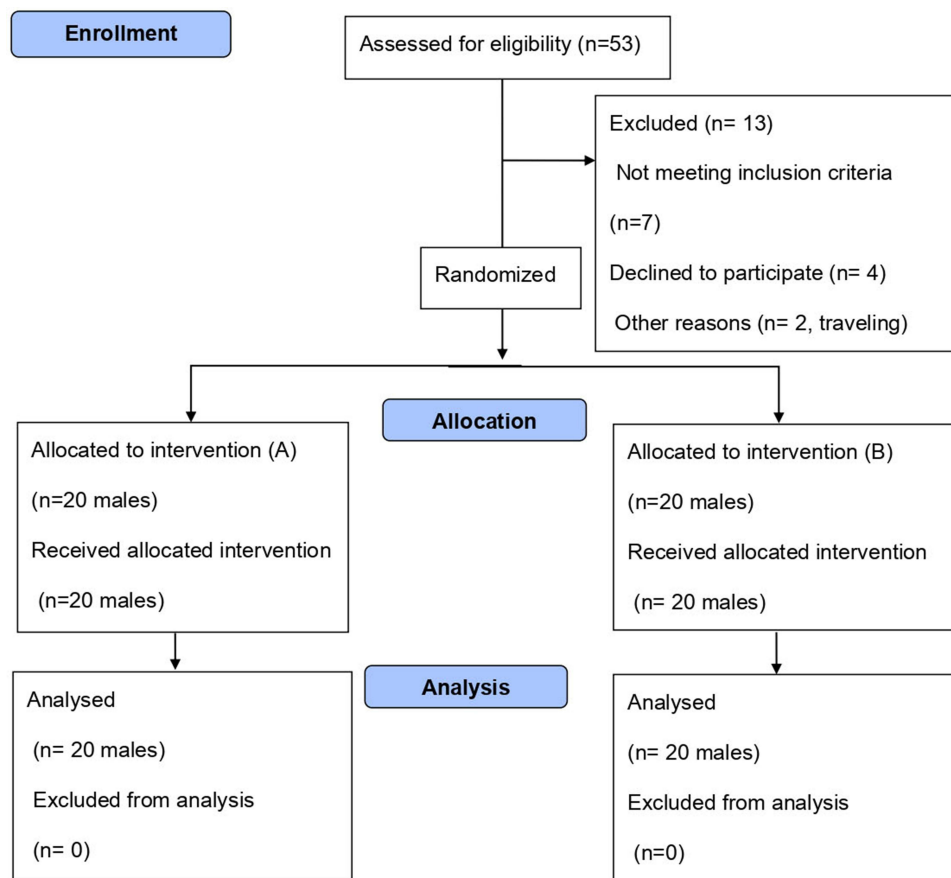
Enrollment

Assessed for eligibility (n=53)

Excluded (n= 13)

Not meeting inclusion criteria

(n=7)

Declined to participate (n= 4)

Other reasons (n= 2, traveling)

Randomized

Allocation

Allocated to intervention (A)

(n=20 males)

Received allocated intervention

(n=20 males)

Allocated to intervention (B)

(n=20 males)

Received allocated intervention

(n= 20 males)

Analysis

Analysed

(n= 20 males)

Excluded from analysis

(n= 0)

Analysed

(n= 20 males)

Excluded from analysis

(n=0)